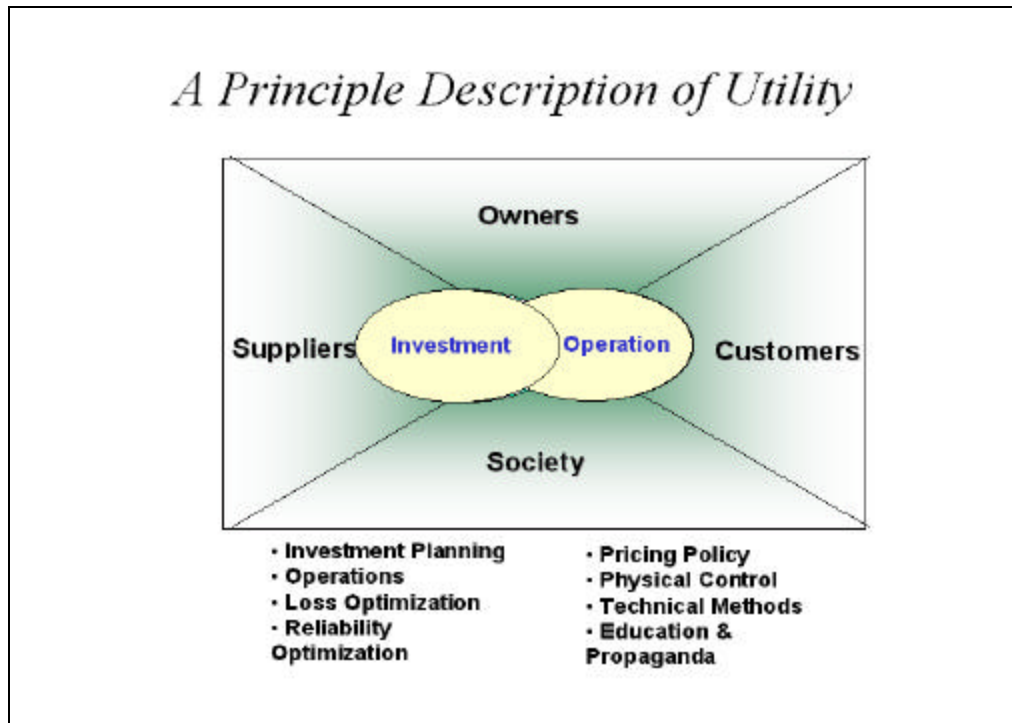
A Principle Description of Utility

Owners

Suppliers

Investment

Operation

Customers

Society

· Investment Planning
· Operations
· Loss Optimization
· Reliability Optimization

· Pricing Policy
· Physical Control
· Technical Methods
· Education & Propaganda